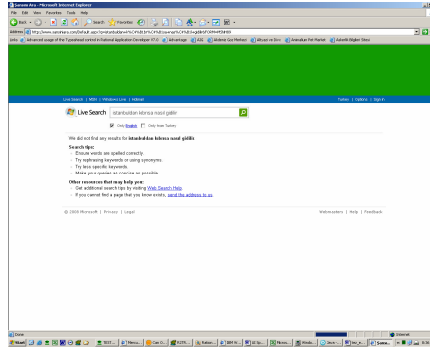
Sanane Ara - Microsoft Internet Explorer
File Edit View Favorites Tools Help
Back Search Favorites
Address http://www.sanane.ara.com/default.aspx?q=istanbuldan+k%C4%B1br%C4%B1sa+nas%C4%B1l+gidilir
Links Advanced usage of the Pyramid control in Personal Application Developer XP10 Advantage ASL Webmil Grd Markets Atlasat vs Bird Anasakan Pet Market Adsorth Bigher Sites

Live Search | MSN | Windows Live | Hotmail
Turkey | Options | Sign in
Live Search istanbuldan kıbrısa nasıl gidilir
Only English Only from Turkey

We did not find any results for istanbuldan kıbrısa nasıl gidilir.

Search tips:
Ensure words are spelled correctly.
Try rephrasing keywords or using synonyms.
Try less specific keywords.
Make your queries as concise as possible.

Other resources that may help you:
Get additional search tips by visiting Web Search Help.
If you cannot find a page that you know exists, send the address to us.

© 2008 Microsoft | Privacy | Legal
Webmasters | Help | Feedback

Done
Internet
Start